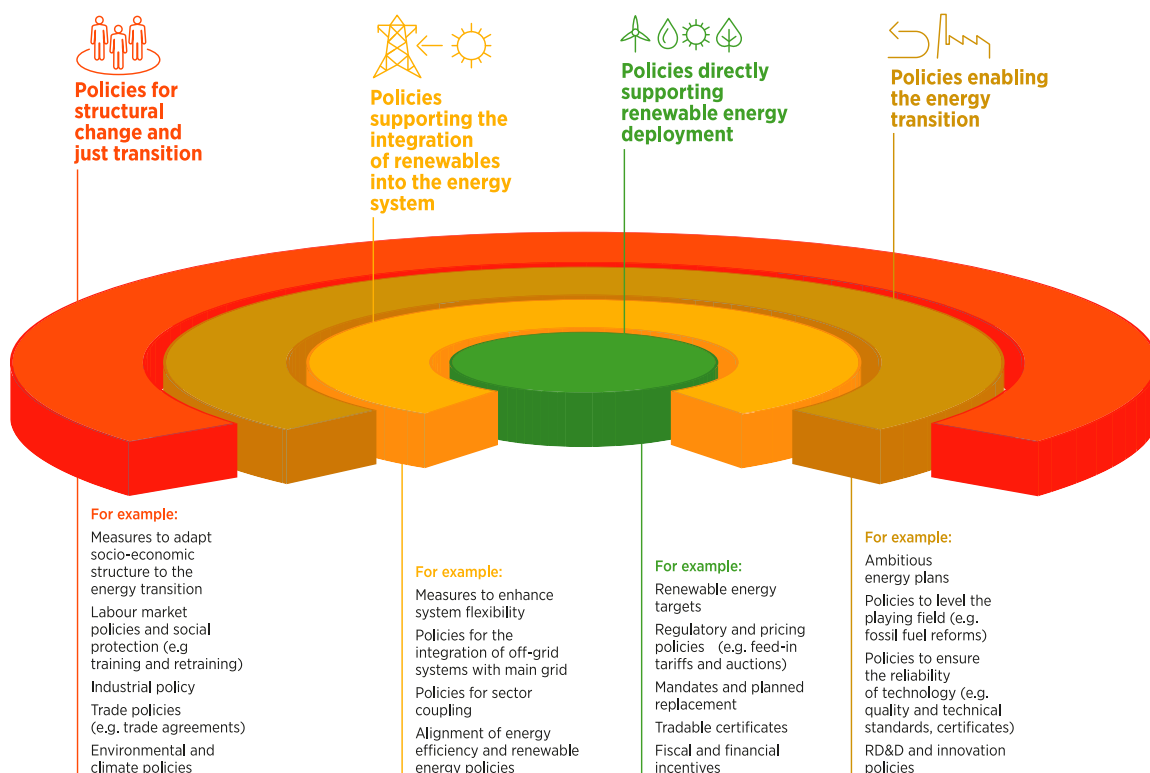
Policies for structural change and just transition

Policies supporting the integration of renewables into the energy system

Policies directly supporting renewable energy deployment

Policies enabling the energy transition

For example:
Measures to adapt socio-economic structure to the energy transition
Labour market policies and social protection (e.g training and retraining)
Industrial policy
Trade policies (e.g. trade agreements)
Environmental and climate policies

For example:
Measures to enhance system flexibility
Policies for the integration of off-grid systems with main grid
Policies for sector coupling
Alignment of energy efficiency and renewable energy policies

For example:
Renewable energy targets
Regulatory and pricing policies (e.g. feed-in tariffs and auctions)
Mandates and planned replacement
Tradable certificates
Fiscal and financial incentives

For example:
Ambitious energy plans
Policies to level the playing field (e.g. fossil fuel reforms)
Policies to ensure the reliability of technology (e.g. quality and technical standards, certificates)
RD&D and innovation policies